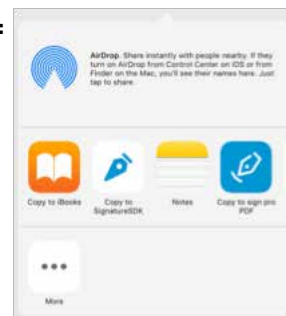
AirDrop. Share instantly with people nearby. If they turn on AirDrop from Control Center on iOS or from Finder on the Mac, you'll see their names here. Just tap to share.

Copy to iBooks

Copy to SignatureSDK

Notes

Copy to sign pro PDF

More